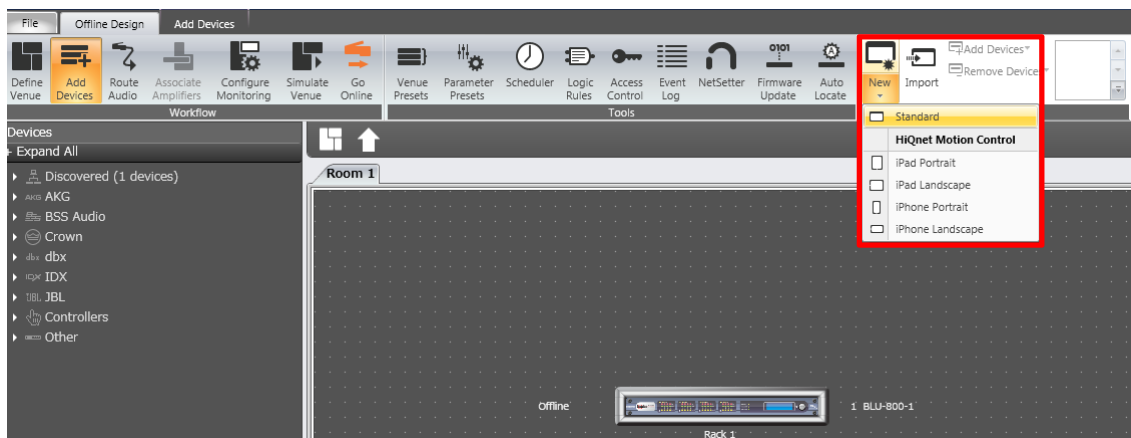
File | Offline Design | Add Devices

Define Venue | Add Devices | Route Audio | Associate Amplifiers | Configure Monitoring | Simulate Venue | Go Online
Workflow

Venue Presets | Parameter Presets | Scheduler | Logic Rules | Access Control | Event Log | NetSetter | Firmware Update | Auto Locate
Tools

New | Import | Add Devices | Remove Device

Standard
HiQnet Motion Control
iPad Portrait
iPad Landscape
iPhone Portrait
iPhone Landscape

Devices
+ Expand All
Discovered (1 devices)
AKG AKG
BSS Audio
Crown
dbx dbx
IDX IDX
JBL JBL
Controllers
Other

Room 1

Offline
1 BLU-800-1
Rack 1